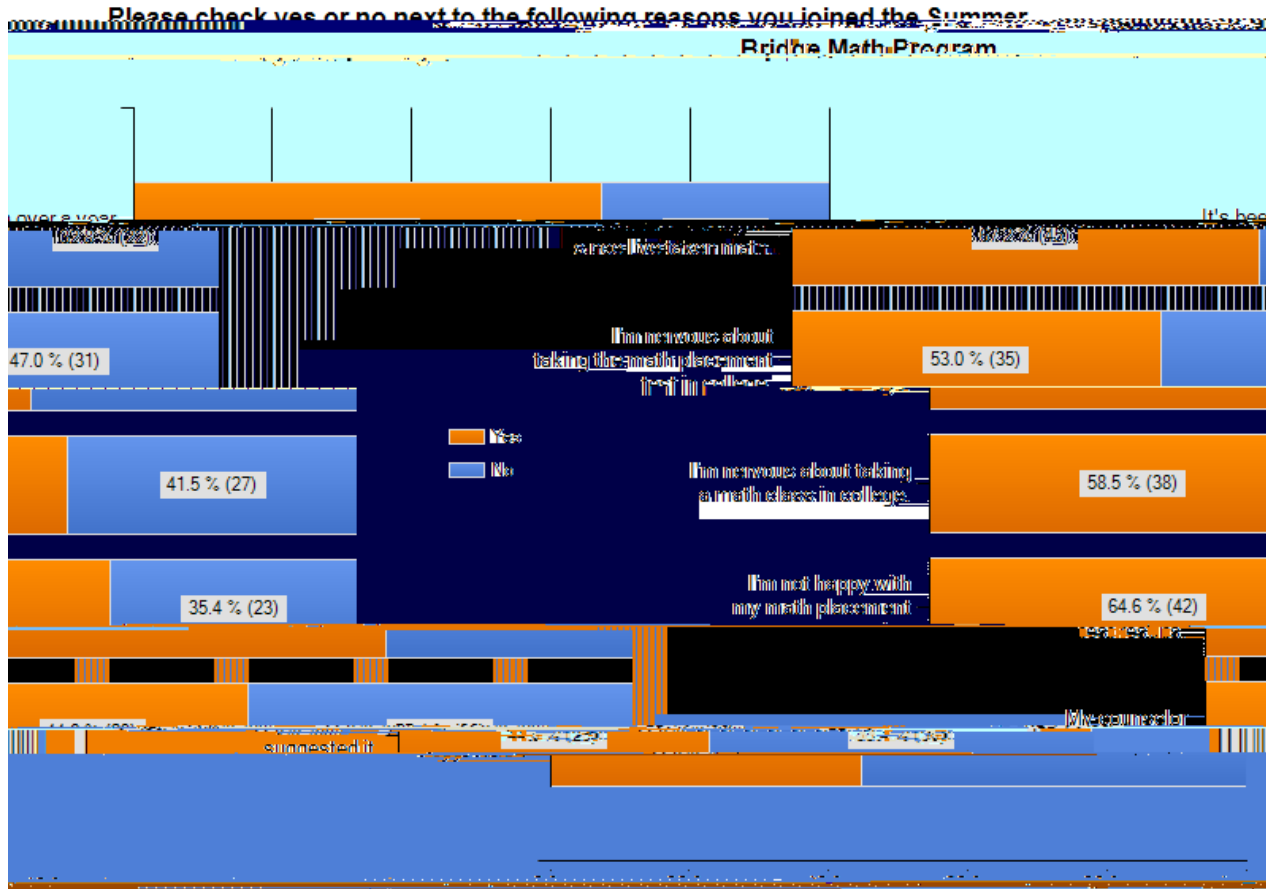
Please check yes or no next to the following reasons you joined the Summer Bridge Math Program

I over a year
It's bee
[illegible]
since I've taken math
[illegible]

47.0 % (31)
I'm nervous about taking the math placement test in college
53.0 % (35)

Yes
No

41.5 % (27)
I'm nervous about taking a math class in college
58.5 % (38)

35.4 % (23)
I'm not happy with my math placement
64.6 % (42)

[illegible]
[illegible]
My counselor suggested it
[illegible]
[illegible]